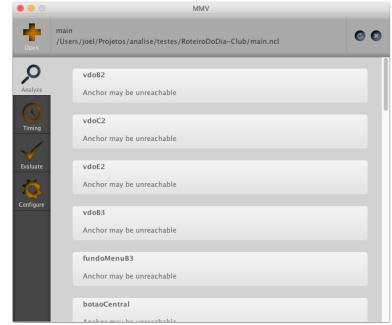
MMV

Open

main
/Users/joel/Projetos/analise/testes/RoteiroDoDia-Club/main.ncl

Analyze

Timing

Evaluate

Configure

vdoB2
Anchor may be unreachable

vdoC2
Anchor may be unreachable

vdoE2
Anchor may be unreachable

vdoB3
Anchor may be unreachable

fundoMenuB3
Anchor may be unreachable

botaoCentral
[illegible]